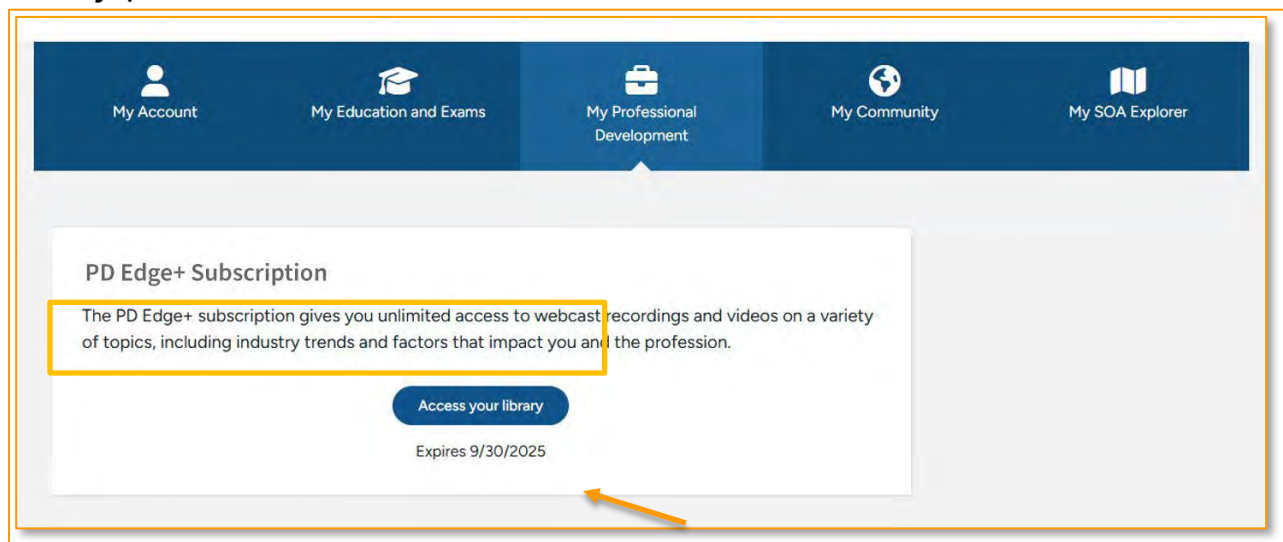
My Account

My Education and Exams

My Professional Development

My Community

My SOA Explorer

PD Edge+ Subscription

The PD Edge+ subscription gives you unlimited access to webcast recordings and videos on a variety of topics, including industry trends and factors that impact you and the profession.

Access your library

Expires 9/30/2025